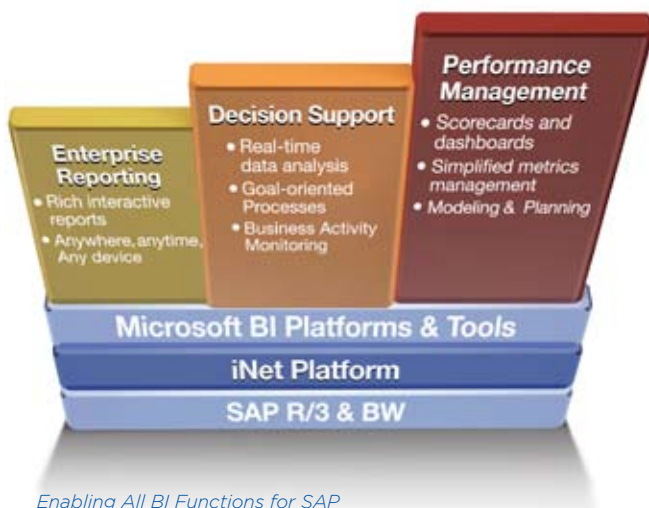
Enterprise Reporting
• Rich interactive reports
• Anywhere, anytime, Any device

Decision Support
• Real-time data analysis
• Goal-oriented Processes
• Business Activity Monitoring

Performance Management
• Scorecards and dashboards
• Simplified metrics management
• Modeling & Planning

Microsoft BI Platforms & Tools

iNet Platform

SAP R/3 & BW

Enabling All BI Functions for SAP